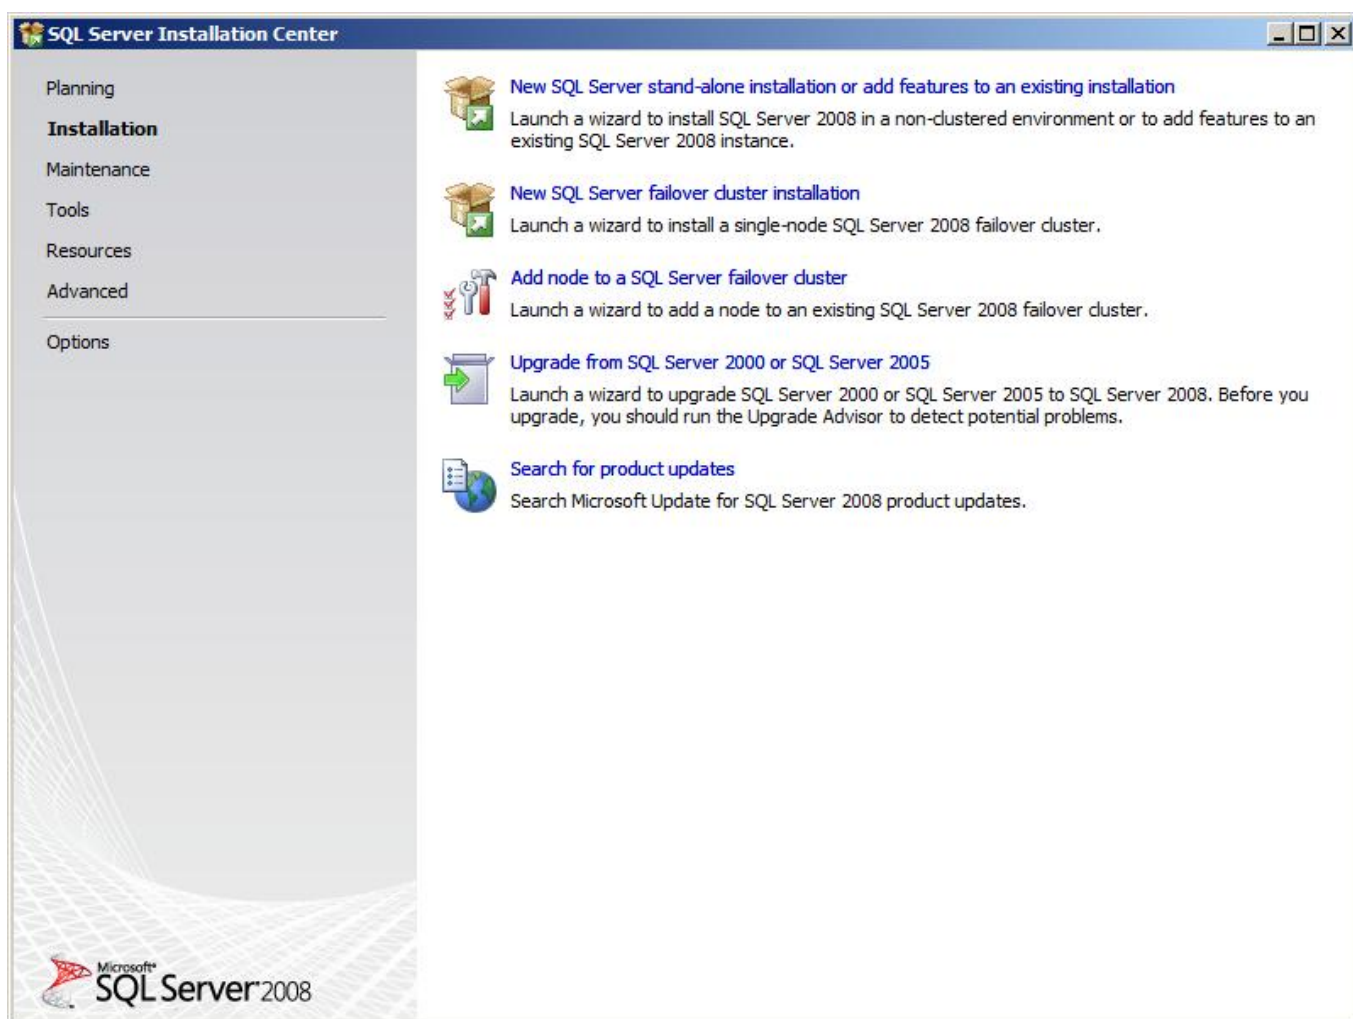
SQL Server Installation Center

Planning
Installation
Maintenance
Tools
Resources
Advanced
Options

Microsoft® SQL Server 2008

New SQL Server stand-alone installation or add features to an existing installation
Launch a wizard to install SQL Server 2008 in a non-clustered environment or to add features to an existing SQL Server 2008 instance.

New SQL Server failover cluster installation
Launch a wizard to install a single-node SQL Server 2008 failover cluster.

Add node to a SQL Server failover cluster
Launch a wizard to add a node to an existing SQL Server 2008 failover cluster.

Upgrade from SQL Server 2000 or SQL Server 2005
Launch a wizard to upgrade SQL Server 2000 or SQL Server 2005 to SQL Server 2008. Before you upgrade, you should run the Upgrade Advisor to detect potential problems.

Search for product updates
Search Microsoft Update for SQL Server 2008 product updates.